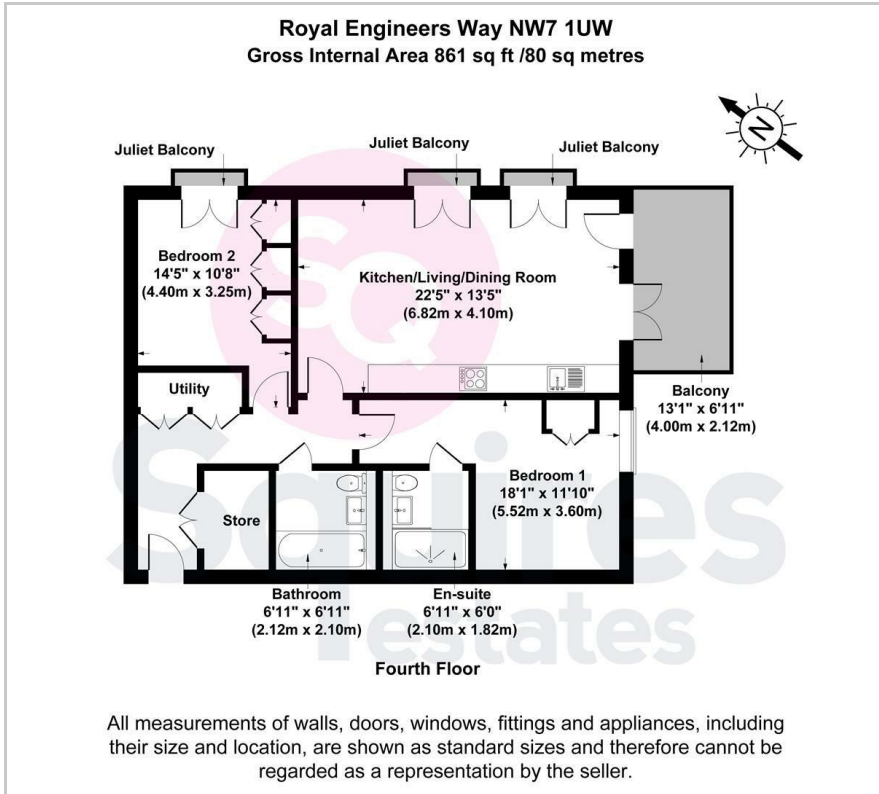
Royal Engineers Way NW7 1UW
Gross Internal Area 861 sq ft /80 sq metres

N

Juliet Balcony

Juliet Balcony

Juliet Balcony

Bedroom 2
14'5" x 10'8"
(4.40m x 3.25m)

Kitchen/Living/Dining Room
22'5" x 13'5"
(6.82m x 4.10m)

Utility

Balcony
13'1" x 6'11"
(4.00m x 2.12m)

Bedroom 1
18'1" x 11'10"
(5.52m x 3.60m)

Store

Bathroom
6'11" x 6'11"
(2.12m x 2.10m)

En-suite
6'11" x 6'0"
(2.10m x 1.82m)

Squires Estates

Fourth Floor

All measurements of walls, doors, windows, fittings and appliances, including their size and location, are shown as standard sizes and therefore cannot be regarded as a representation by the seller.